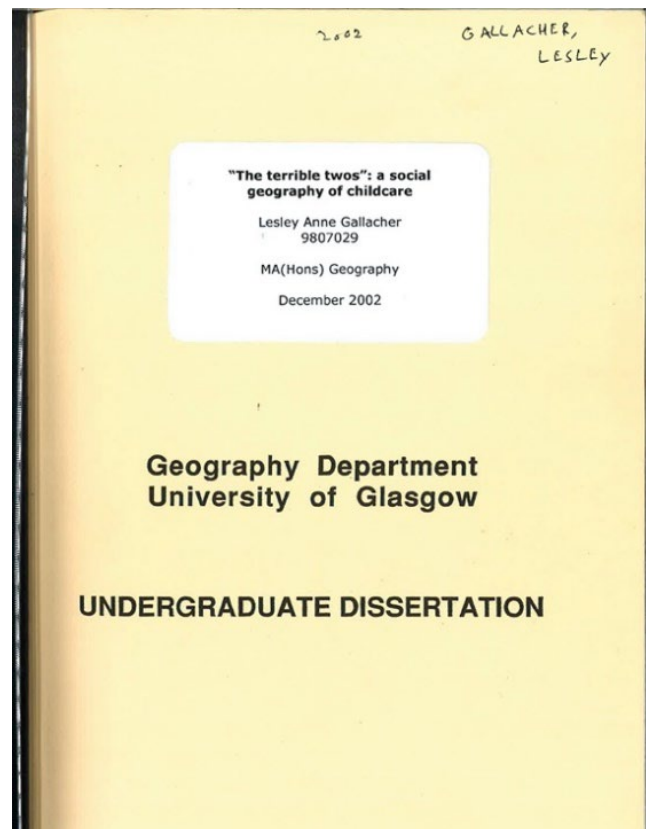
2002 GALLACHER, LESLEY

"The terrible twos": a social geography of childcare

Lesley Anne Gallacher
9807029

MA(Hons) Geography

December 2002

Geography Department
University of Glasgow

UNDERGRADUATE DISSERTATION